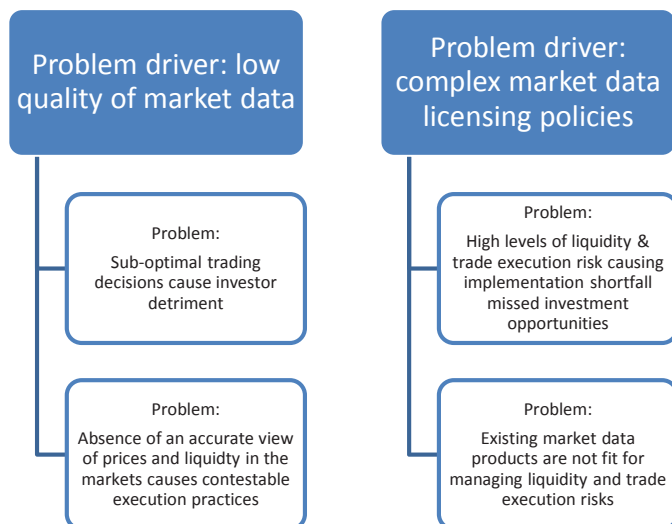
Problem driver: low quality of market data

Problem:
Sub-optimal trading decisions cause investor detriment

Problem:
Absence of an accurate view of prices and liquidty in the markets causes contestable execution practices

Problem driver: complex market data licensing policies

Problem:
High levels of liquidity & trade execution risk causing implementation shortfall missed investment opportunities

Problem:
Existing market data products are not fit for managing liquidity and trade execution risks